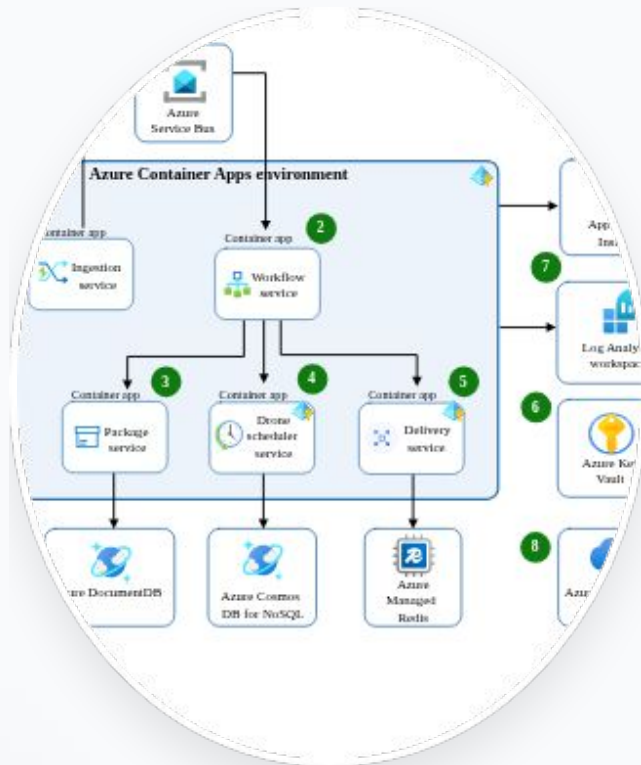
Azure Service Bus

Azure Container Apps environment

ontainer app

Ingestion service

Container app

2

Workflow service

App Ins

7

Log Analy workspac

Container app

3

Package service

Container app

4

Drone scheduler service

Container app

5

Delivery service

6

Azure Ke Vault

ure DocumentDB

Azure Cosmos DB for NoSQL

Azure Managed Redis

8

Azu